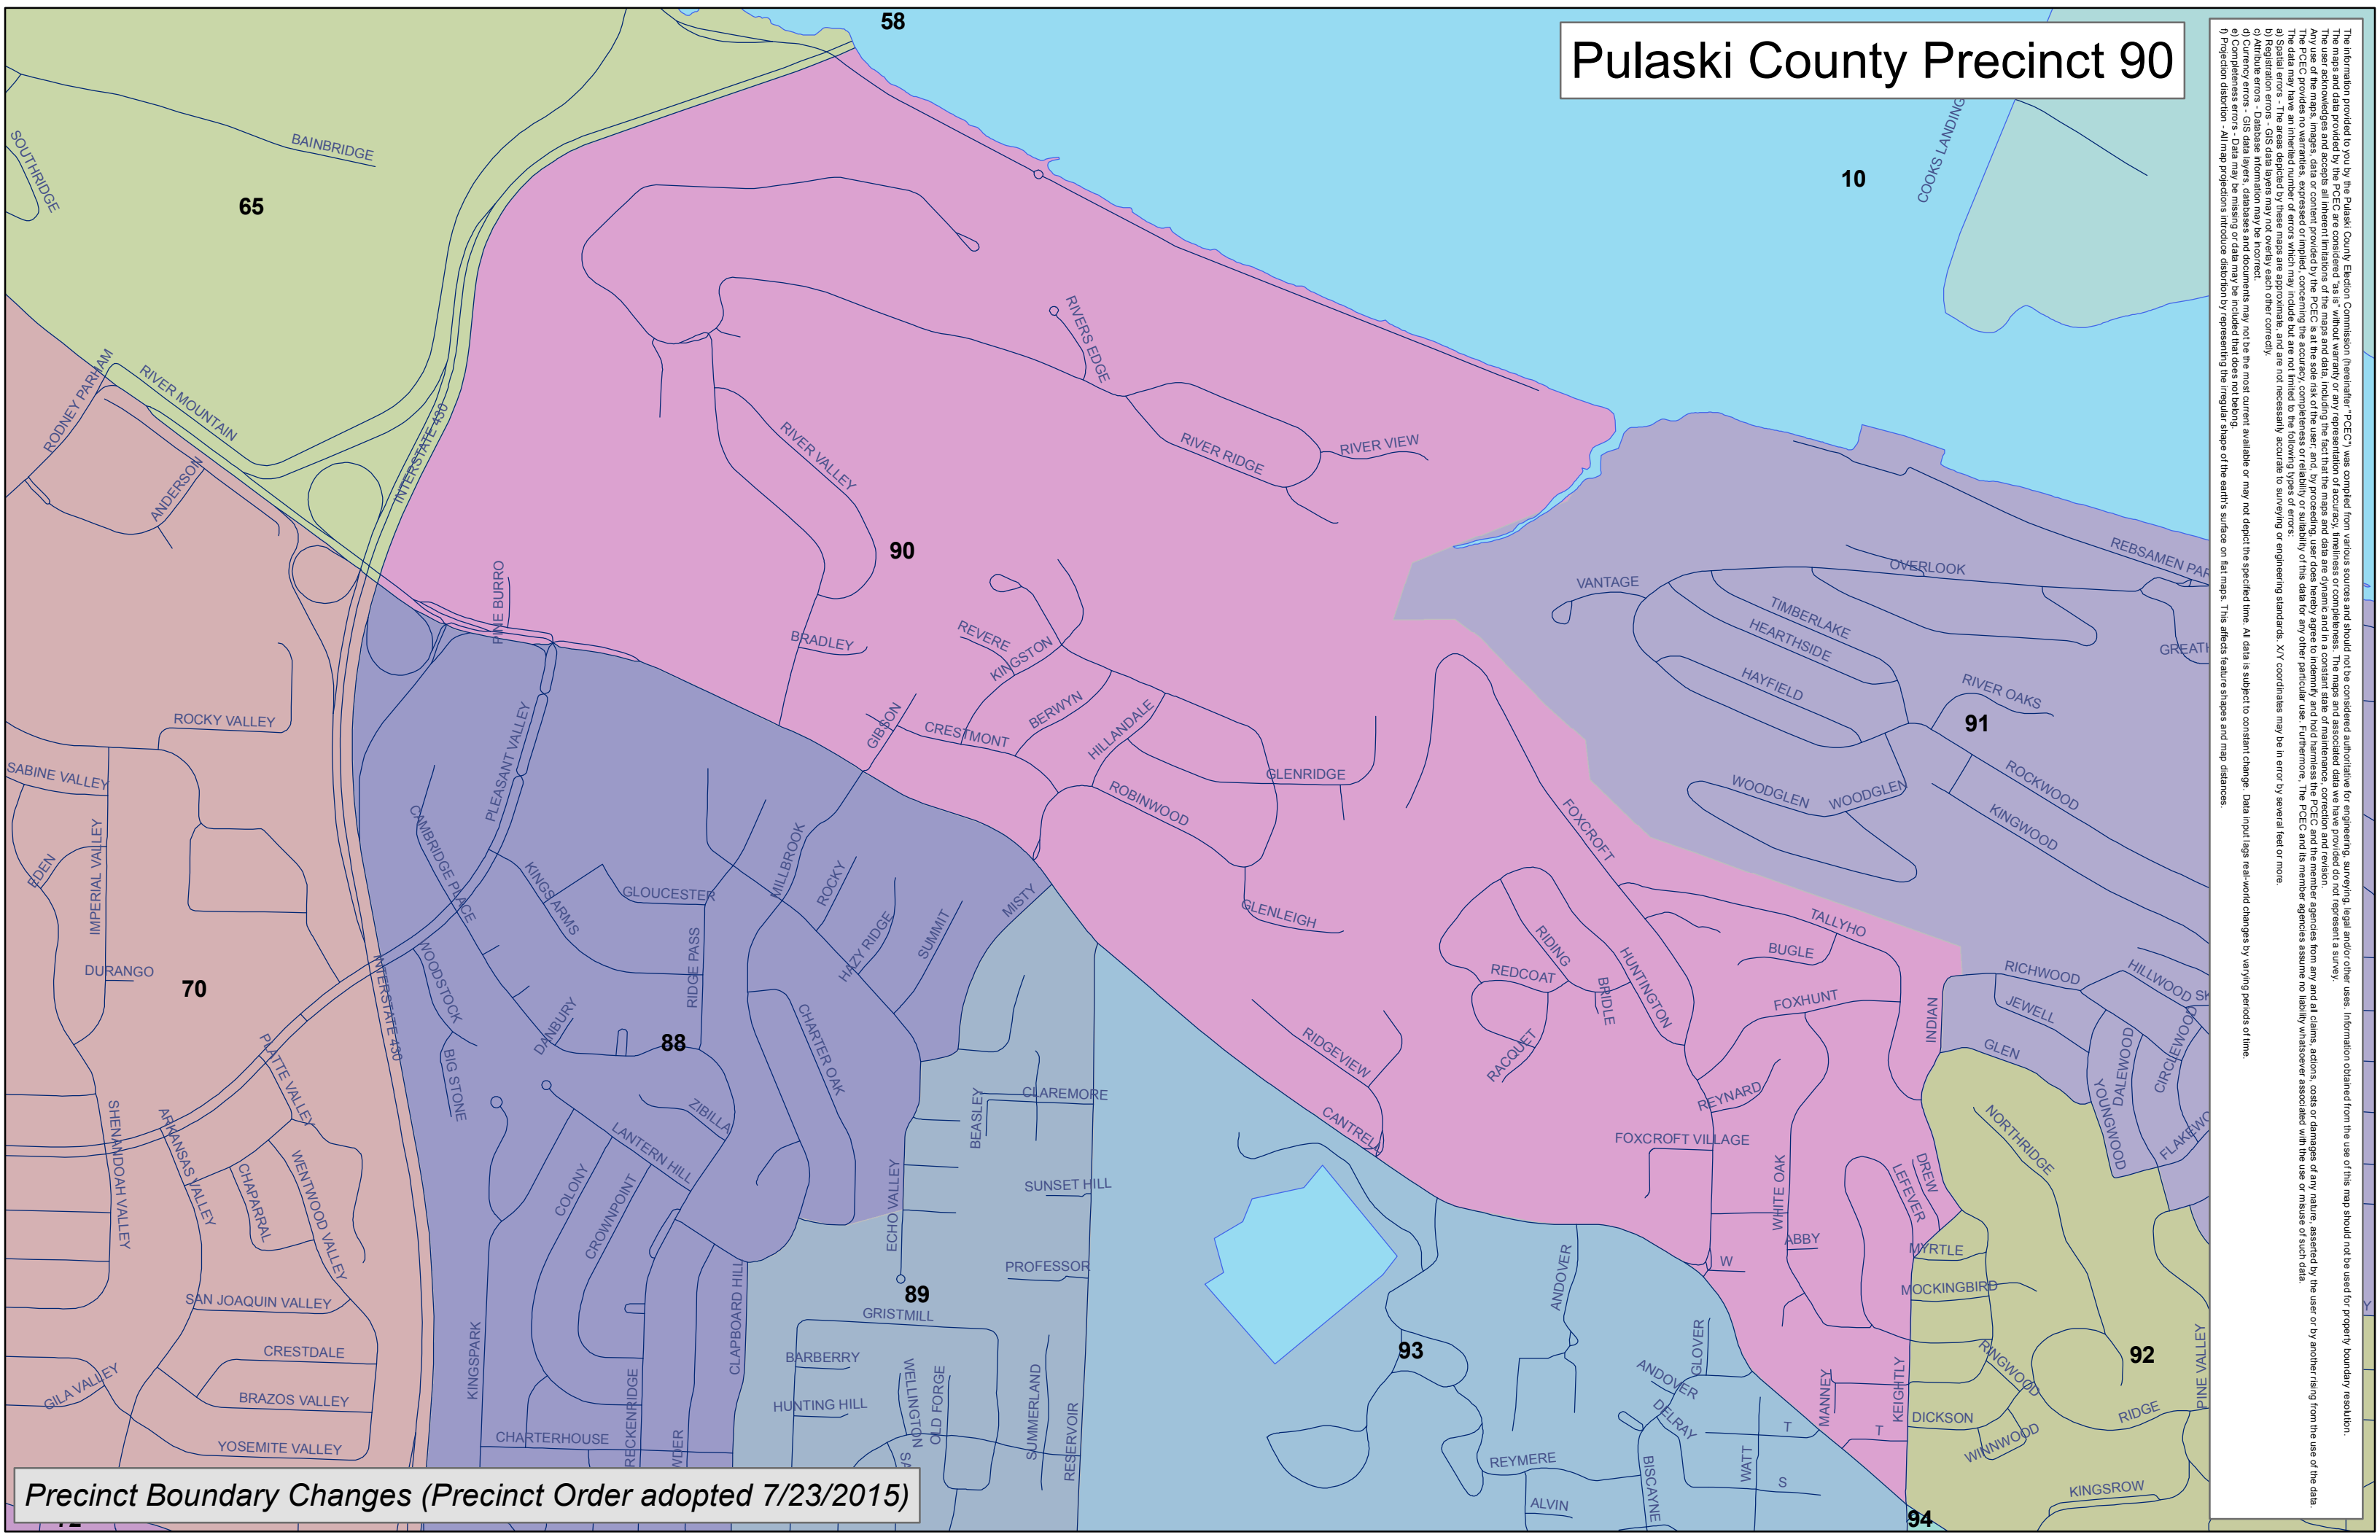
Pulaski County Precinct 90

The information provided to you by the Pulaski County Election Commission (hereinafter "PCEC") was compiled from various sources and should not be considered authoritative for engineering, surveying, legal and/or other uses. Information obtained from the use of this map should not be used for property boundary resolution. The maps and data provided by the PCEC are considered "as is" without warranty or any representation of accuracy, timeliness or completeness. The maps and associated data we have provided do not represent a survey. The user acknowledges and accepts all inherent limitations of the maps and data, including the fact that the maps and data are dynamic and in a constant state of maintenance, correction and revision. Any use of the maps, images, data or content provided by the PCEC is at the sole risk of the user, and, by proceeding, user does hereby agree to indemnify and hold harmless the PCEC and the member agencies from any and all claims, actions, costs or damages of any nature, asserted by the user or by another rising from the use of this data. The PCEC provides no warranties, expressed or implied, concerning the accuracy, completeness or reliability or suitability of this data for any other particular use. Furthermore, the PCEC and its member agencies assume no liability whatsoever associated with the use or misuse of such data. The data may have an inherited number of errors which may include but are not limited to the following types of errors:
a) Spatial errors - The areas depicted by these maps are approximate, and are not necessarily accurate to surveying or engineering standards. X/Y coordinates may be in error by several feet or more.
b) Registration errors - GIS data layers may not overlay each other correctly.
c) Attribute errors - Database information may be incorrect.
d) Currency errors - GIS data layers, databases and documents may not be the most current available or may not depict the specified time. All data is subject to constant change. Data input lags real-world changes by varying periods of time.
e) Completeness errors - Data may be missing or data may be included that does not belong.
f) Projection distortion - All map projections introduce distortion by representing the irregular shape of the earth's surface on flat maps. This affects feature shapes and map distances.

58
10
65
90
91
70
88
89
93
92
94
72

SOUTHRIDGE
BAINBRIDGE
COOKS LANDING
RODNEY PARHAM
RIVER MOUNTAIN
ANDERSON
INTERSTATE 430
RIVERS EDGE
RIVER VALLEY
RIVER RIDGE
RIVER VIEW
REBSAMEN PAR
OVERLOOK
VANTAGE
TIMBERLAKE
HEARTHSIDE
GREATH
HAYFIELD
RIVER OAKS
PINE BURRO
BRADLEY
REVERE
KINGSTON
GIBSON
CRESTMONT
BERWYN
HILLANDALE
GLENRIDGE
ROBINWOOD
ROCKWOOD
WOODGLEN
WOODGLEN
KINGWOOD
ROCKY VALLEY
SABINE VALLEY
IMPERIAL VALLEY
EDEN
PLEASANT VALLEY
CAMBRIDGE PLACE
KINGS ARMS
GLOUCESTER
MILLBROOK
ROCKY
HAZY RIDGE
SUMMIT
MISTY
GLENLEIGH
FOXCROFT
TALLYHO
BUGLE
RIDING
REDCOAT
BRIDLE
HUNTINGTON
RICHWOOD
HILLWOOD SK
JEWELL
DURANGO
INTERSTATE 430
WOODSTOCK
DANBURY
RIDGE PASS
CHARTER OAK
RIDGEVIEW
RACQUET
FOXHUNT
INDIAN
GLEN
DALEWOOD
YOUNGWOOD
CIRCLEWOOD
PLATTE VALLEY
BIG STONE
ZIBILLA
CLAREMORE
BEASLEY
REYNARD
NORTHRIDGE
FLAKEWO
SHENANDOAH VALLEY
ARKANSAS VALLEY
CHAPARRAL
WENTWOOD VALLEY
LANTERN HILL
COLONY
CROWNPOINT
ECHO VALLEY
SUNSET HILL
CANTRELL
FOXCROFT VILLAGE
WHITE OAK
LEFEVER
DREW
ABBY
W
MYRTLE
MOCKINGBIRD
SAN JOAQUIN VALLEY
CLAPBOARD HILL
PROFESSOR
GRISTMILL
ANDOVER
CRESTDALE
KINGSPARK
BARBERRY
WELLINGTON
OLD FORGE
SUMMERLAND
GLOVER
ANDOVER
RINGWOOD
PINE VALLEY
GILA VALLEY
BRAZOS VALLEY
HUNTING HILL
DELRAY
MANNEY
KEIGHTLY
T
T
DICKSON
RIDGE
YOSEMITE VALLEY
CHARTERHOUSE
RECKENRIDGE
WDER
SA
RESERVOIR
REYMERE
BISCAYNE
WATT
S
WINNWOOD
ALVIN
KINGSROW

Precinct Boundary Changes (Precinct Order adopted 7/23/2015)